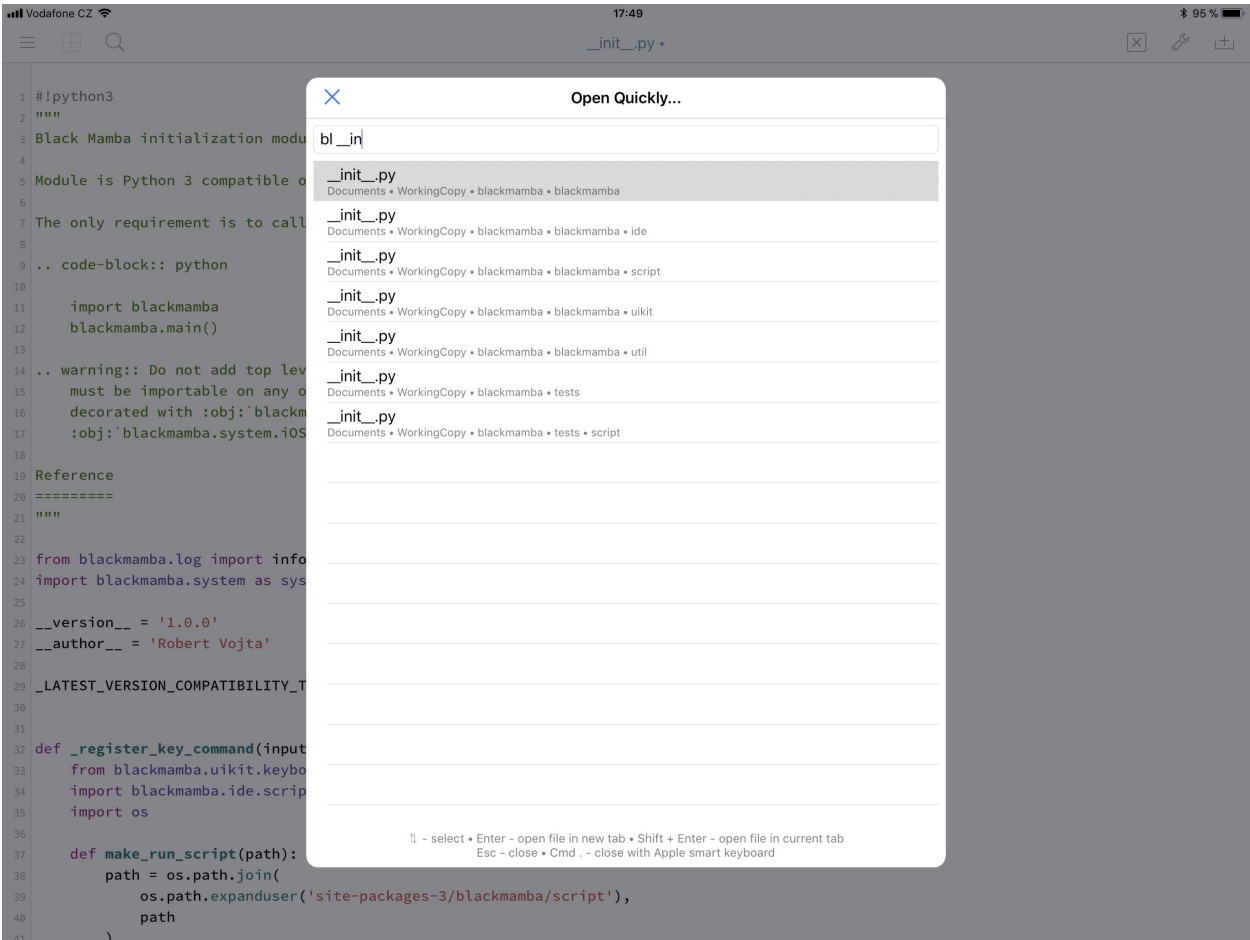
Vodafone CZ 17:49 95 %

__init__.py

1 #!python3
2 """
3 Black Mamba initialization modu
4
5 Module is Python 3 compatible o
6
7 The only requirement is to call
8
9 .. code-block:: python
10
11 import blackmamba
12 blackmamba.main()
13
14 .. warning:: Do not add top lev
15 must be importable on any o
16 decorated with :obj:`blackm
17 :obj:`blackmamba.system.iOS
18
19 Reference
20 =========
21 """
22
23 from blackmamba.log import info
24 import blackmamba.system as sys
25
26 __version__ = '1.0.0'
27 __author__ = 'Robert Vojta'
28
29 _LATEST_VERSION_COMPATIBILITY_T
30
31
32 def _register_key_command(input
33 from blackmamba.uikit.keybo
34 import blackmamba.ide.scrip
35 import os
36
37 def make_run_script(path):
38 path = os.path.join(
39 os.path.expanduser('site-packages-3/blackmamba/script'),
40 path

Open Quickly...

bl __in

__init__.py
Documents • WorkingCopy • blackmamba • blackmamba

__init__.py
Documents • WorkingCopy • blackmamba • blackmamba • ide

__init__.py
Documents • WorkingCopy • blackmamba • blackmamba • script

__init__.py
Documents • WorkingCopy • blackmamba • blackmamba • uikit

__init__.py
Documents • WorkingCopy • blackmamba • blackmamba • util

__init__.py
Documents • WorkingCopy • blackmamba • tests

__init__.py
Documents • WorkingCopy • blackmamba • tests • script

⇅ - select • Enter - open file in new tab • Shift + Enter - open file in current tab
Esc - close • Cmd . - close with Apple smart keyboard